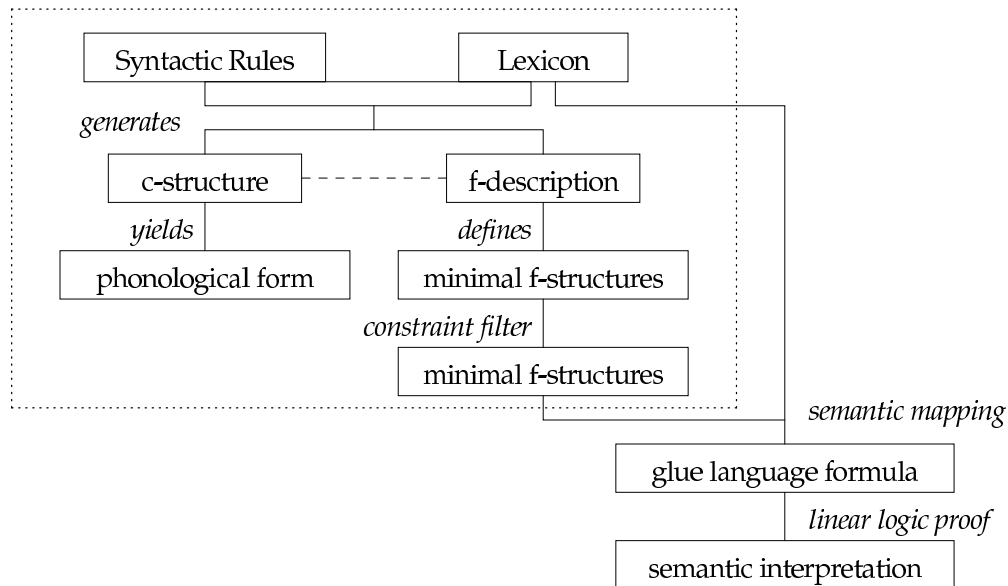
Syntactic Rules

Lexicon

generates

c-structure

f-description

yields

defines

phonological form

minimal f-structures

constraint filter

minimal f-structures

semantic mapping

glue language formula

linear logic proof

semantic interpretation